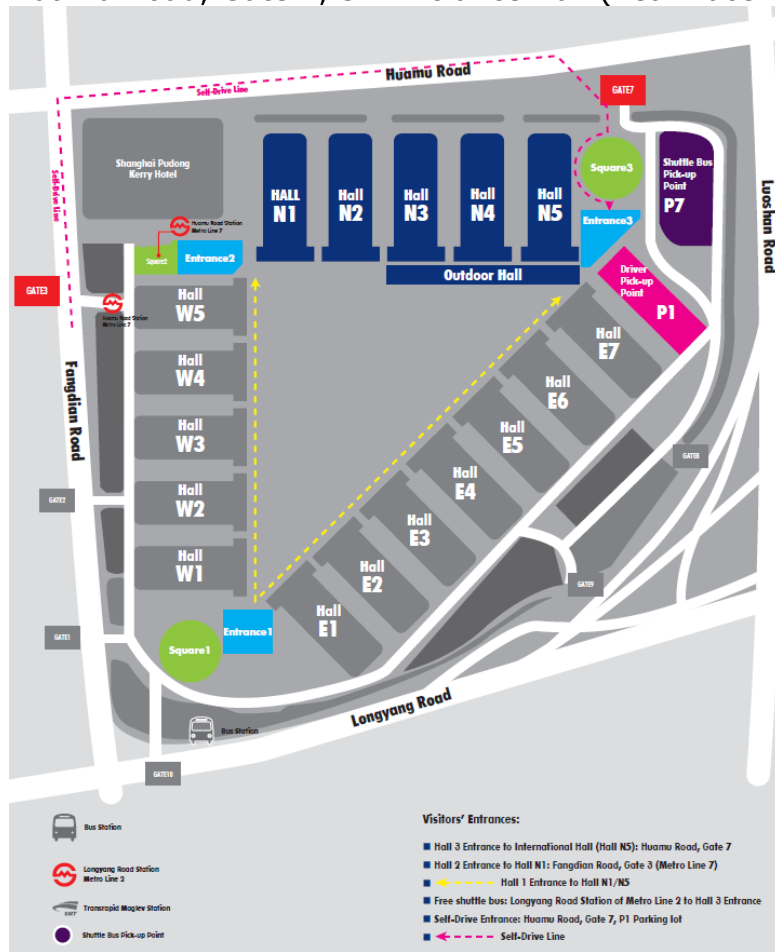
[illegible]

Huamu Road

Self-Drive Line

GATE7

Shanghai Pudong Kerry Hotel

Huamu Road Station Metro Line 7

HALL N1

Hall N2

Hall N3

Hall N4

Hall N5

Square3

Shuttle Bus Pick-up Point

P7

Luoshan Road

Self-Drive Line

Square2

Entrance2

Entrance3

Outdoor Hall

GATE3

Huamu Road Station Metro Line 7

Hall W5

Driver Pick-up Point

P1

Fangdian Road

Hall W4

Hall E7

Hall E6

Hall W3

Hall E5

GATE8

Hall W2

Hall E4

GATE2

Hall E3

Hall W1

Hall E2

GATE9

GATE1

Hall E1

Square1

Entrance1

Longyang Road

Bus Station

GATE10

Bus Station

Longyang Road Station Metro Line 2

Transrapid Maglev Station

Shuttle Bus Pick-up Point

Visitors' Entrances:

■ Hall 3 Entrance to International Hall (Hall N5): Huamu Road, Gate 7

■ Hall 2 Entrance to Hall N1: Fangdian Road, Gate 3 (Metro Line 7)

■ Hall 1 Entrance to Hall N1/N5

■ Free shuttle bus: Longyang Road Station of Metro Line 2 to Hall 3 Entrance

■ Self-Drive Entrance: Huamu Road, Gate 7, P1 Parking lot

■ Self-Drive Line